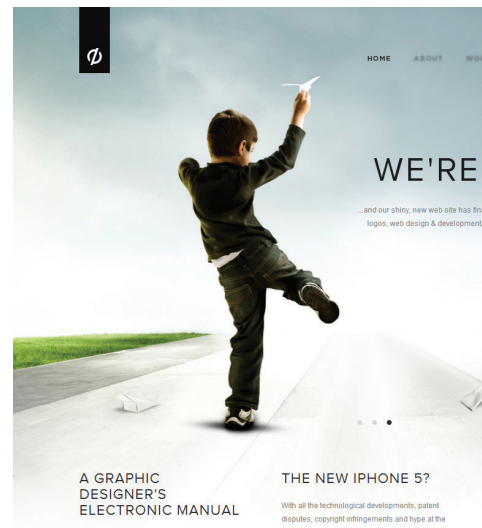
HOME ABOUT WO

WE'RE

...and our shiny, new web site has fi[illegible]
logos, web design & development

A GRAPHIC DESIGNER'S ELECTRONIC MANUAL

THE NEW IPHONE 5?

With all the technological developments, patent disputes, copyright infringements and hype at the